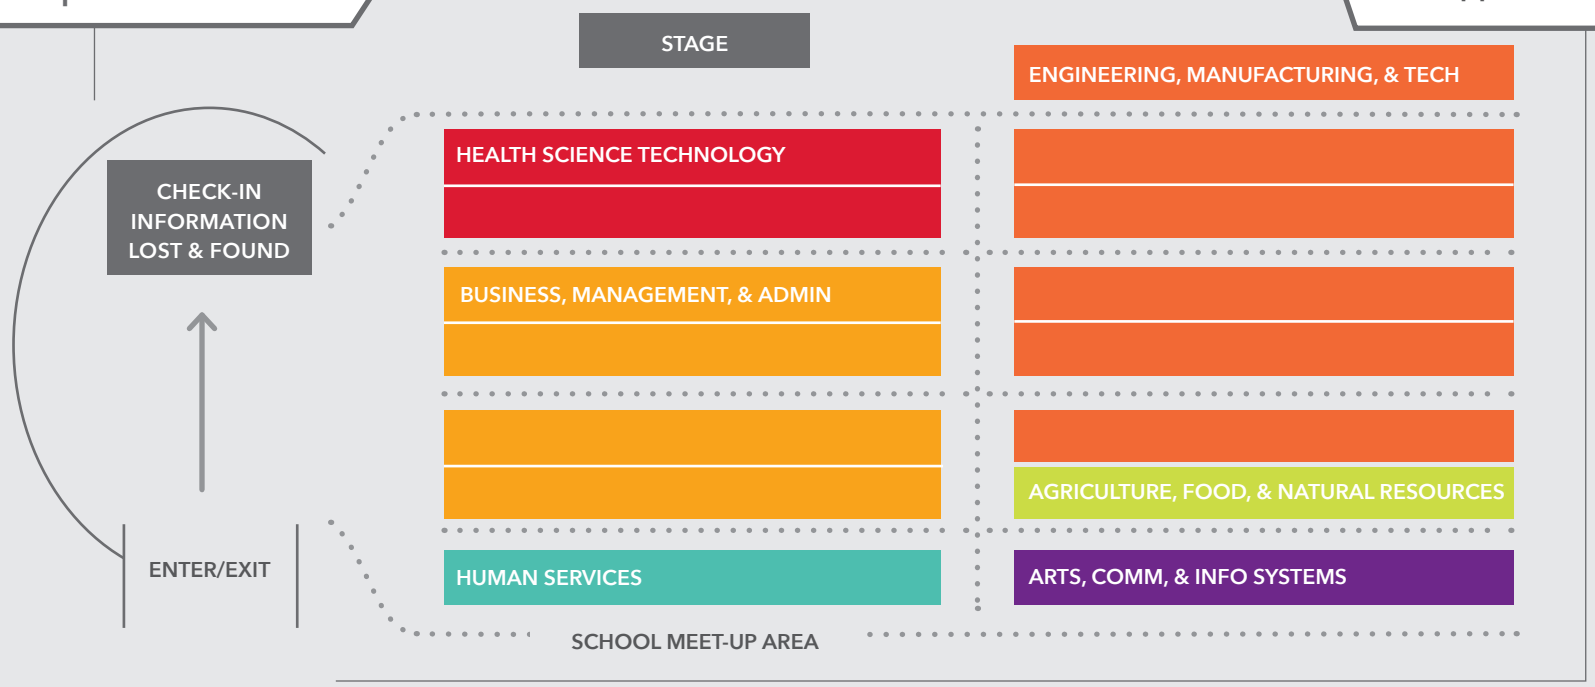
STAGE

ENGINEERING, MANUFACTURING, & TECH

CHECK-IN
INFORMATION
LOST & FOUND

HEALTH SCIENCE TECHNOLOGY

BUSINESS, MANAGEMENT, & ADMIN

AGRICULTURE, FOOD, & NATURAL RESOURCES

ENTER/EXIT

HUMAN SERVICES

ARTS, COMM, & INFO SYSTEMS

SCHOOL MEET-UP AREA